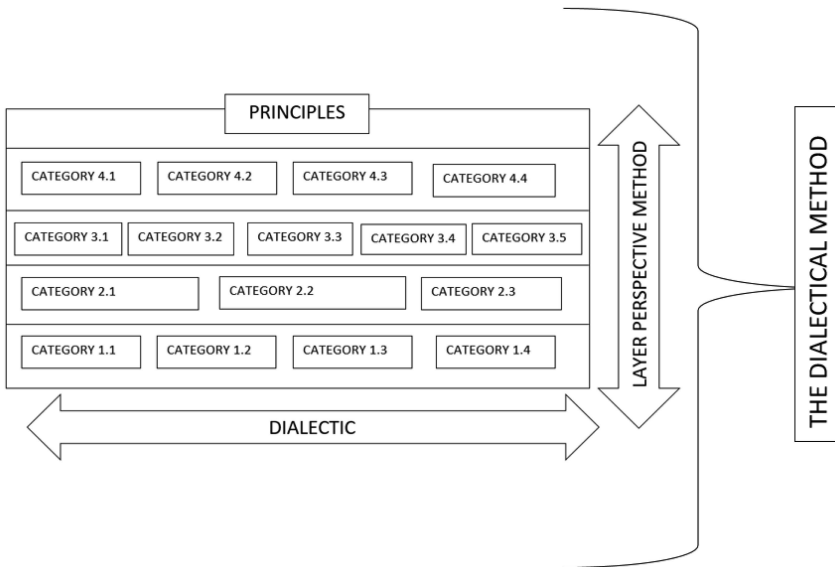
PRINCIPLES

CATEGORY 4.1
CATEGORY 4.2
CATEGORY 4.3
CATEGORY 4.4

CATEGORY 3.1
CATEGORY 3.2
CATEGORY 3.3
CATEGORY 3.4
CATEGORY 3.5

CATEGORY 2.1
CATEGORY 2.2
CATEGORY 2.3

CATEGORY 1.1
CATEGORY 1.2
CATEGORY 1.3
CATEGORY 1.4

DIALECTIC

LAYER PERSPECTIVE METHOD

THE DIALECTICAL METHOD